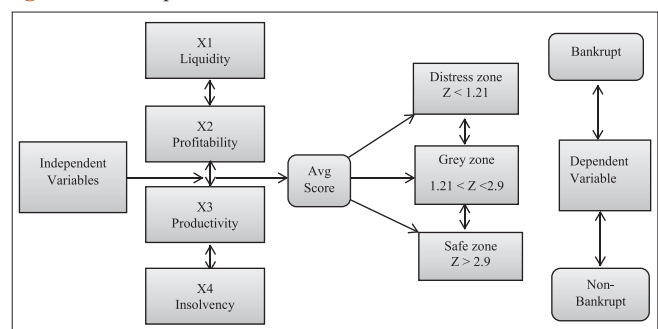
X1
Liquidity

X2
Profitability

Independent Variables

X3
Productivity

X4
Insolvency

Avg Score

Distress zone
$Z < 1.21$

Grey zone
$1.21 < Z < 2.9$

Safe zone
$Z > 2.9$

Bankrupt

Dependent Variable

Non-Bankrupt